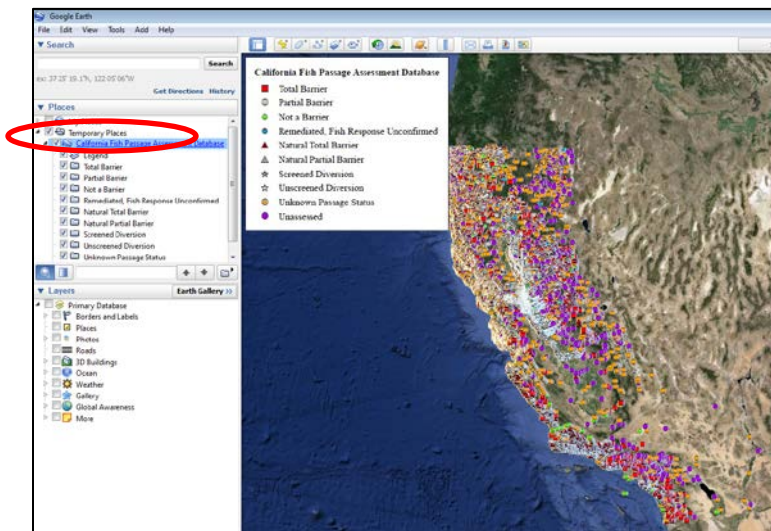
Google Earth

File Edit View Tools Add Help

▼ Search

Search

ex: 37 25' 19.1"N, 122 05' 06"W

Get Directions History

▼ Places

Temporary Places

California Fish Passage Assessment Database

Legend

Total Barrier

Partial Barrier

Not a Barrier

Remediated, Fish Response Unconfirmed

Natural Total Barrier

Natural Partial Barrier

Screened Diversion

Unscreened Diversion

Unknown Passage Status

▼ Layers

Earth Gallery »

Primary Database

Borders and Labels

Places

Photos

Roads

3D Buildings

Ocean

Weather

Gallery

Global Awareness

More

California Fish Passage Assessment Database

Total Barrier

Partial Barrier

Not a Barrier

Remediated, Fish Response Unconfirmed

Natural Total Barrier

Natural Partial Barrier

Screened Diversion

Unscreened Diversion

Unknown Passage Status

Unassessed